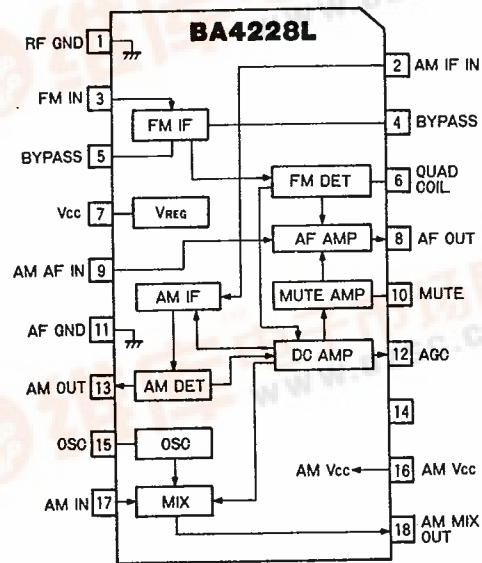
BA4228L

RF GND 1
FM IN 3
BYPASS 5
Vcc 7
AM AF IN 9
AF GND 11
AM OUT 13
OSC 15
AM IN 17

2 AM IF IN
4 BYPASS
6 QUAD COIL
8 AF OUT
10 MUTE
12 AGC
14
AM Vcc 16 AM Vcc
18 AM MIX OUT

FM IF
VREG
FM DET
AF AMP
MUTE AMP
AM IF
DC AMP
AM DET
OSC
MIX